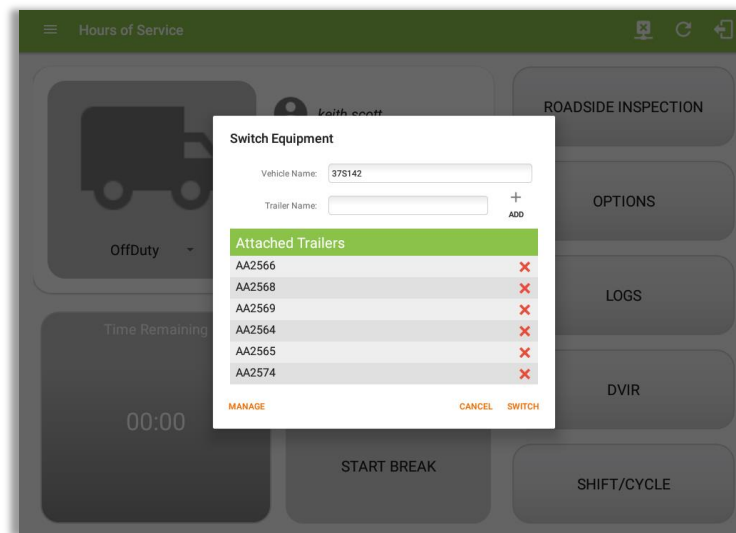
Hours of Service

keith scott

OffDuty

Time Remaining

00:00

START BREAK

ROADSIDE INSPECTION

OPTIONS

LOGS

DVIR

SHIFT/CYCLE

Switch Equipment

Vehicle Name: 37S142

Trailer Name:

+ ADD

Attached Trailers

AA2566 ×
AA2568 ×
AA2569 ×
AA2564 ×
AA2565 ×
AA2574 ×

MANAGE

CANCEL SWITCH